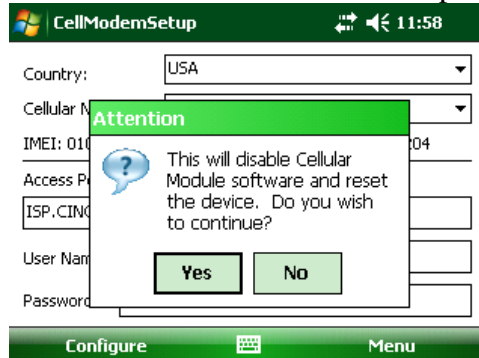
CellModemSetup 11:58

Country: USA

Cellular N

IMEI: 01 04

Access P

ISP.CINC

User Nam

Password

Attention

This will disable Cellular Module software and reset the device. Do you wish to continue?

Yes No

Configure Menu